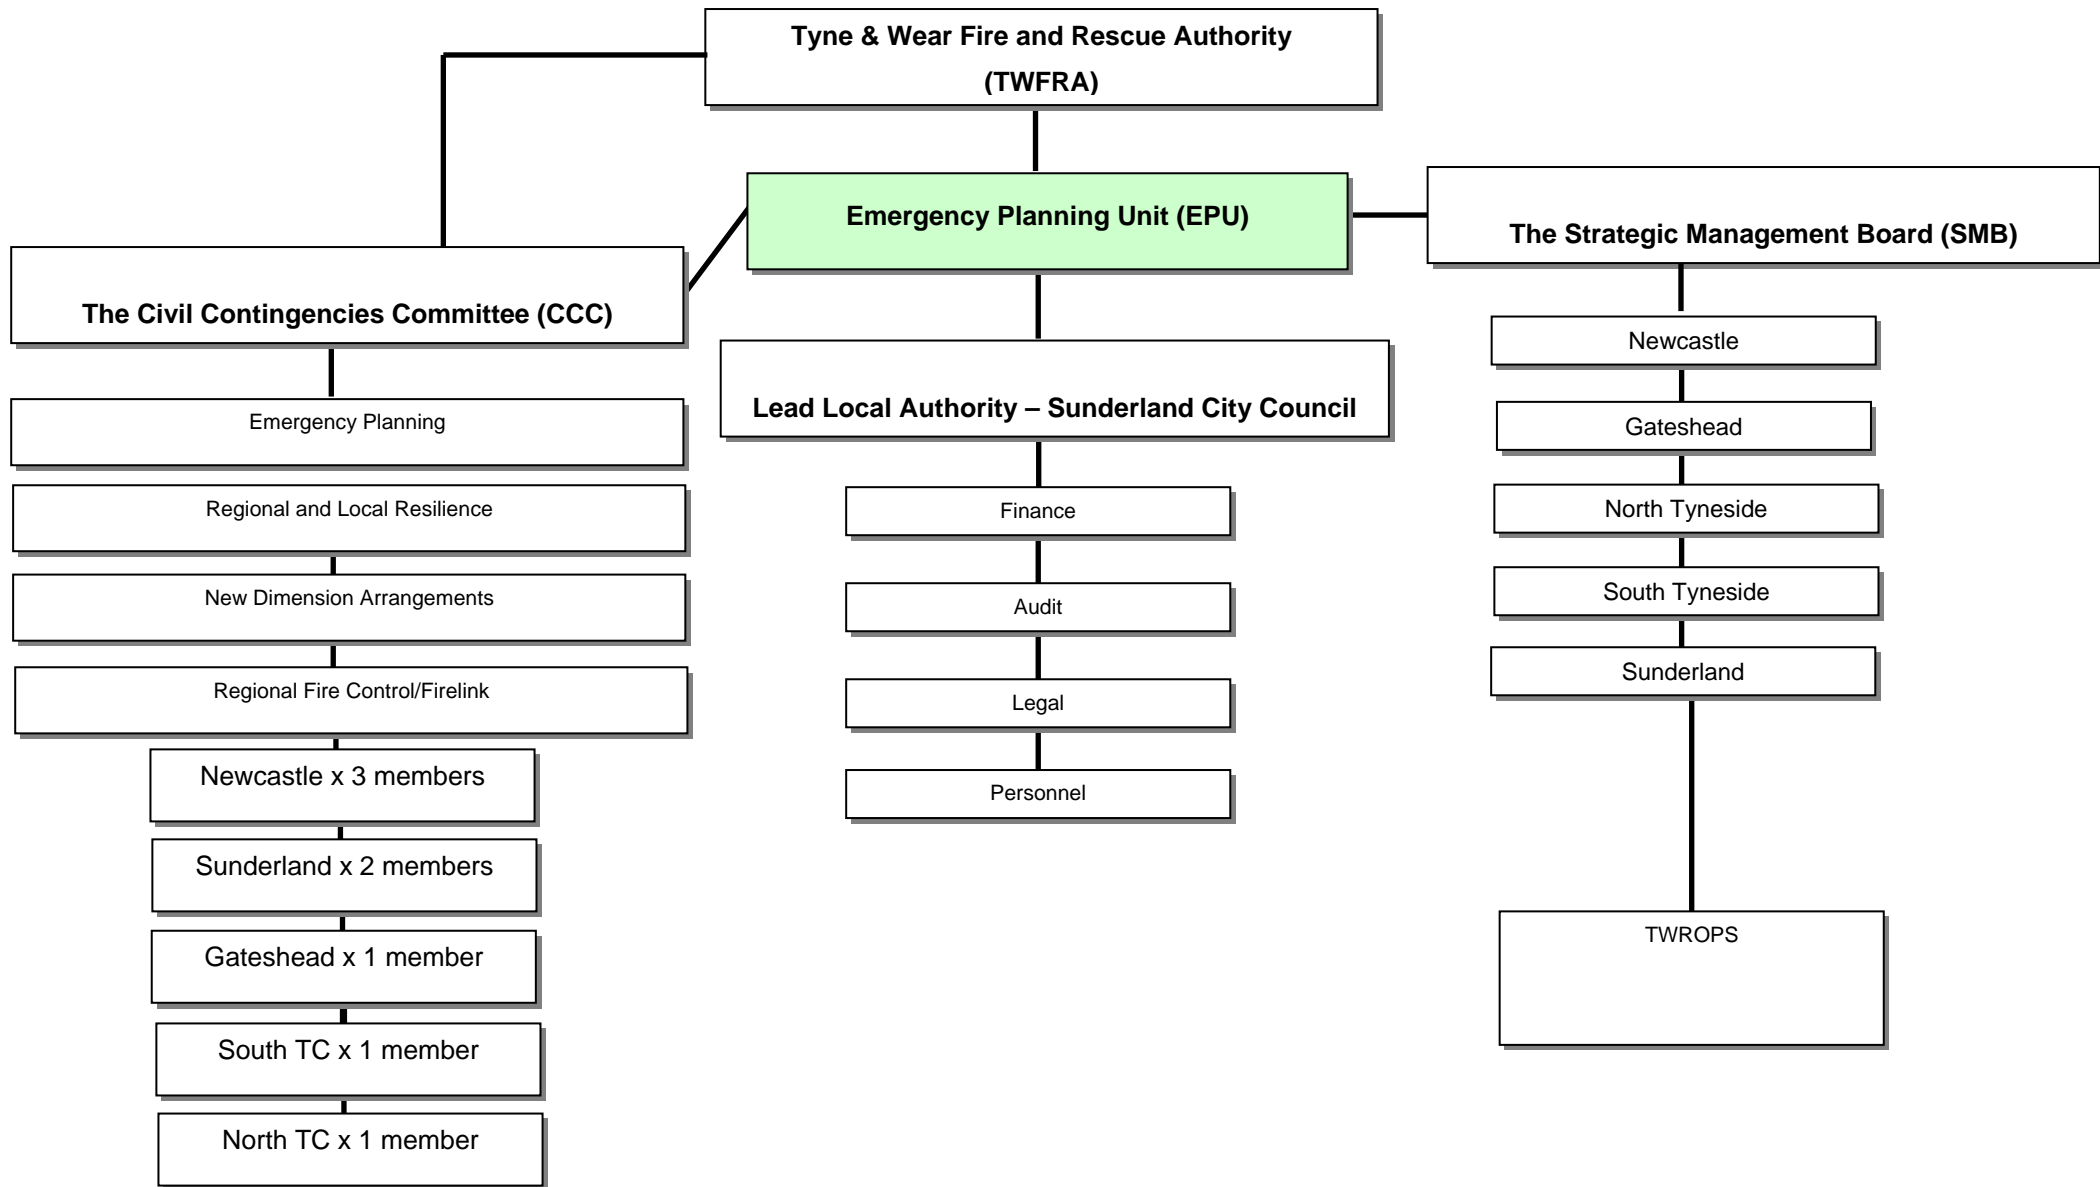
Tyne & Wear Fire and Rescue Authority (TWFRA)

Emergency Planning Unit (EPU)

The Civil Contingencies Committee (CCC)

Emergency Planning

Regional and Local Resilience

New Dimension Arrangements

Regional Fire Control/Firelink

Newcastle x 3 members

Sunderland x 2 members

Gateshead x 1 member

South TC x 1 member

North TC x 1 member

Lead Local Authority – Sunderland City Council

Finance

Audit

Legal

Personnel

The Strategic Management Board (SMB)

Newcastle

Gateshead

North Tyneside

South Tyneside

Sunderland

TWROPS